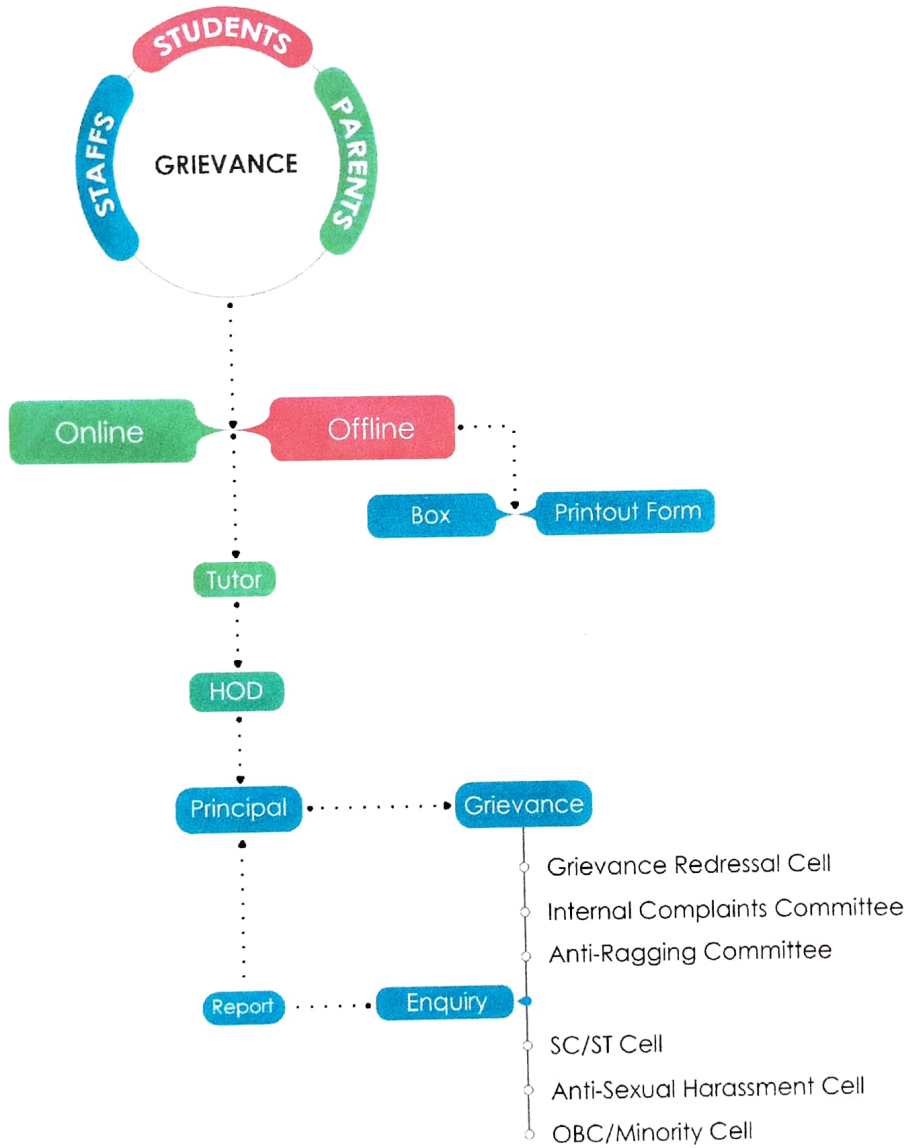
STUDENTS
STAFFS
PARENTS
GRIEVANCE

Online
Offline
Box
Printout Form
Tutor
HOD
Principal
Grievance
Grievance Redressal Cell
Internal Complaints Committee
Anti-Ragging Committee
Report
Enquiry
SC/ST Cell
Anti-Sexual Harassment Cell
OBC/Minority Cell